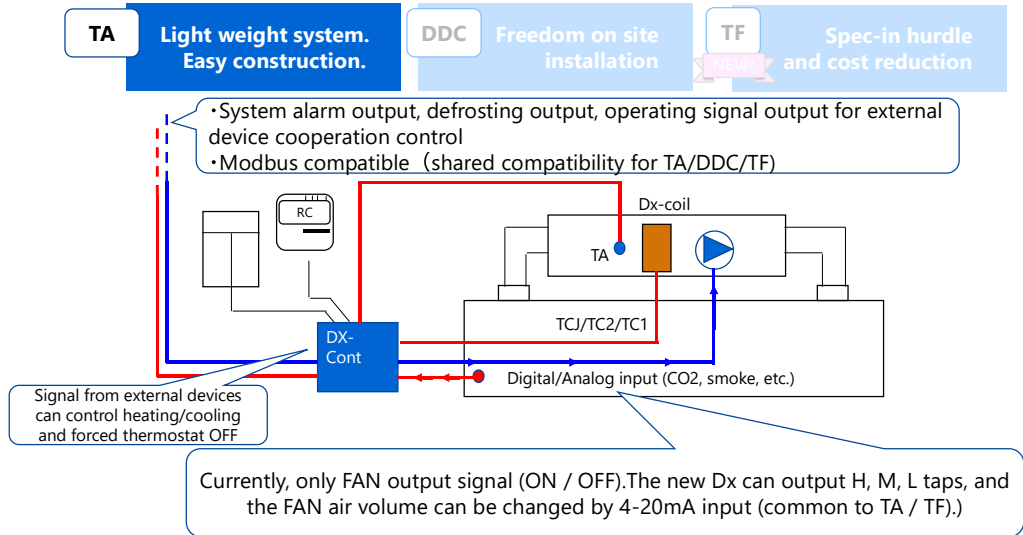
TA Light weight system. Easy construction.

DDC Freedom on site installation

TF NEW! Spec-in hurdle and cost reduction

・System alarm output, defrosting output, operating signal output for external device cooperation control
・Modbus compatible（shared compatibility for TA/DDC/TF)

RC

Dx-coil

TA

TCJ/TC2/TC1

DX-Cont

Digital/Analog input (CO2, smoke, etc.)

Signal from external devices can control heating/cooling and forced thermostat OFF

Currently, only FAN output signal (ON / OFF).The new Dx can output H, M, L taps, and the FAN air volume can be changed by 4-20mA input (common to TA / TF).)